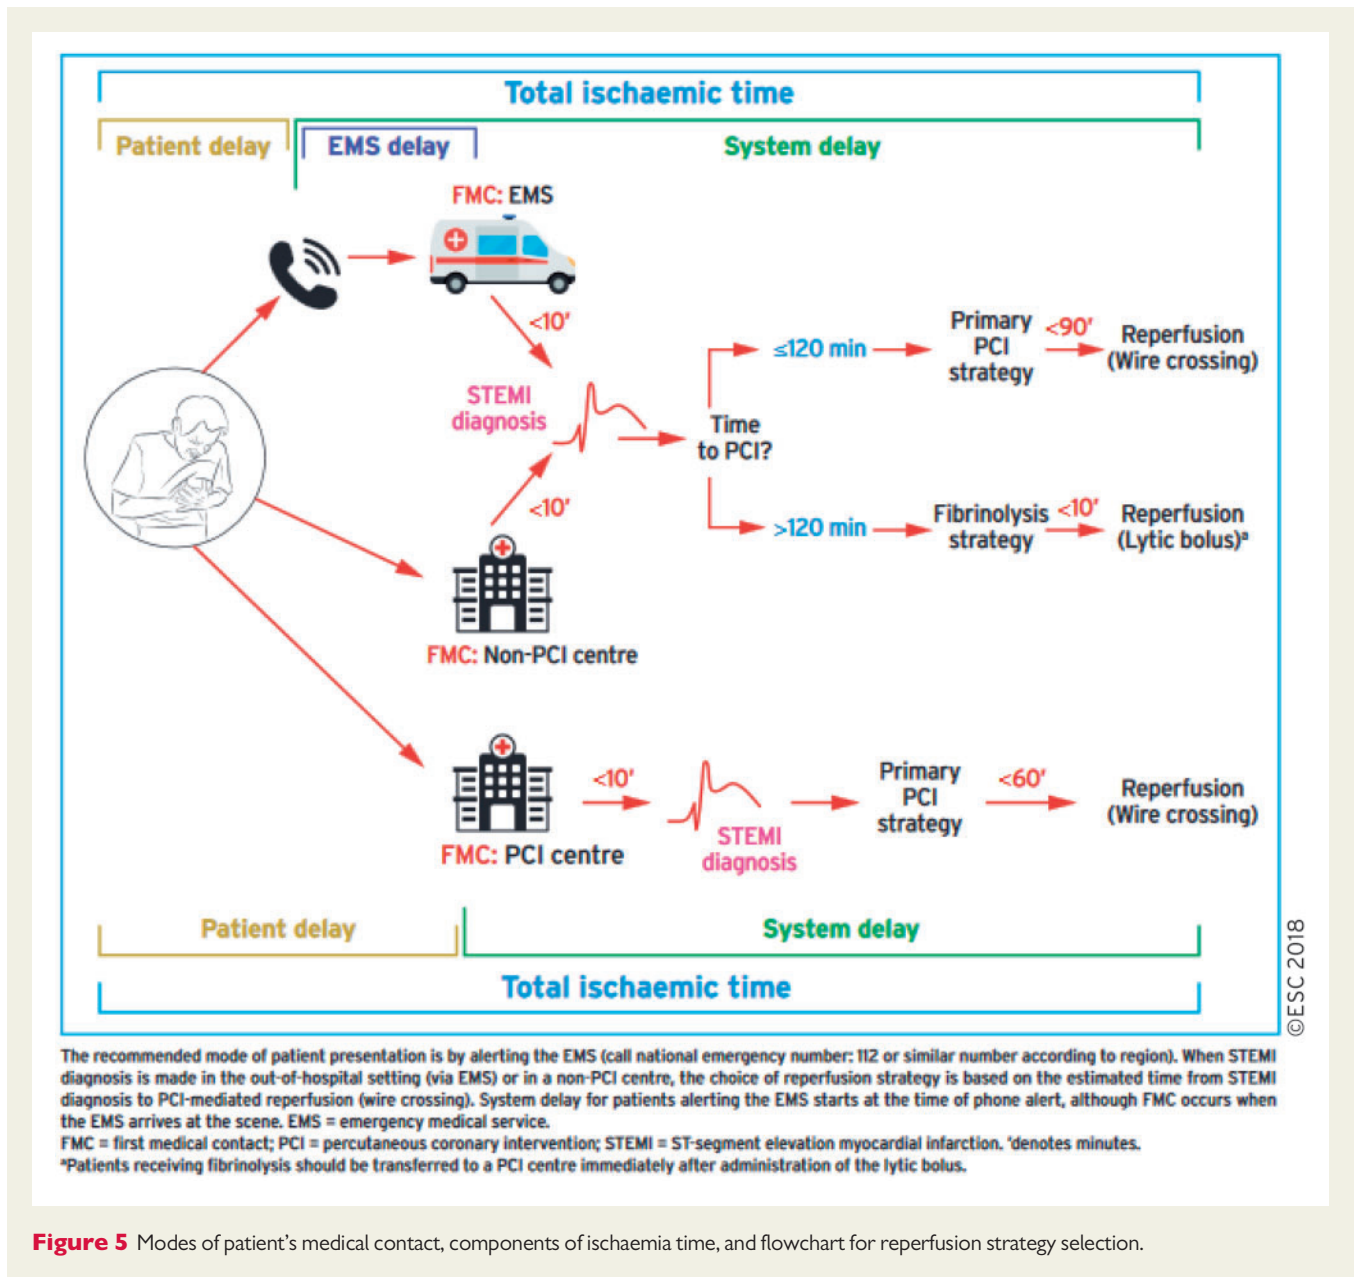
Total ischaemic time

Patient delay

EMS delay

System delay

FMC: EMS

<10′

STEMI diagnosis

<10′

Time to PCI?

≤120 min

Primary PCI strategy

<90′

Reperfusion (Wire crossing)

>120 min

Fibrinolysis strategy

<10′

Reperfusion (Lytic bolus)$^a$

FMC: Non-PCI centre

<10′

STEMI diagnosis

Primary PCI strategy

<60′

Reperfusion (Wire crossing)

FMC: PCI centre

Patient delay

System delay

Total ischaemic time

©ESC 2018

The recommended mode of patient presentation is by alerting the EMS (call national emergency number: 112 or similar number according to region). When STEMI diagnosis is made in the out-of-hospital setting (via EMS) or in a non-PCI centre, the choice of reperfusion strategy is based on the estimated time from STEMI diagnosis to PCI-mediated reperfusion (wire crossing). System delay for patients alerting the EMS starts at the time of phone alert, although FMC occurs when the EMS arrives at the scene. EMS = emergency medical service.
FMC = first medical contact; PCI = percutaneous coronary intervention; STEMI = ST-segment elevation myocardial infarction. ′denotes minutes.
$^a$Patients receiving fibrinolysis should be transferred to a PCI centre immediately after administration of the lytic bolus.

Figure 5 Modes of patient's medical contact, components of ischaemia time, and flowchart for reperfusion strategy selection.